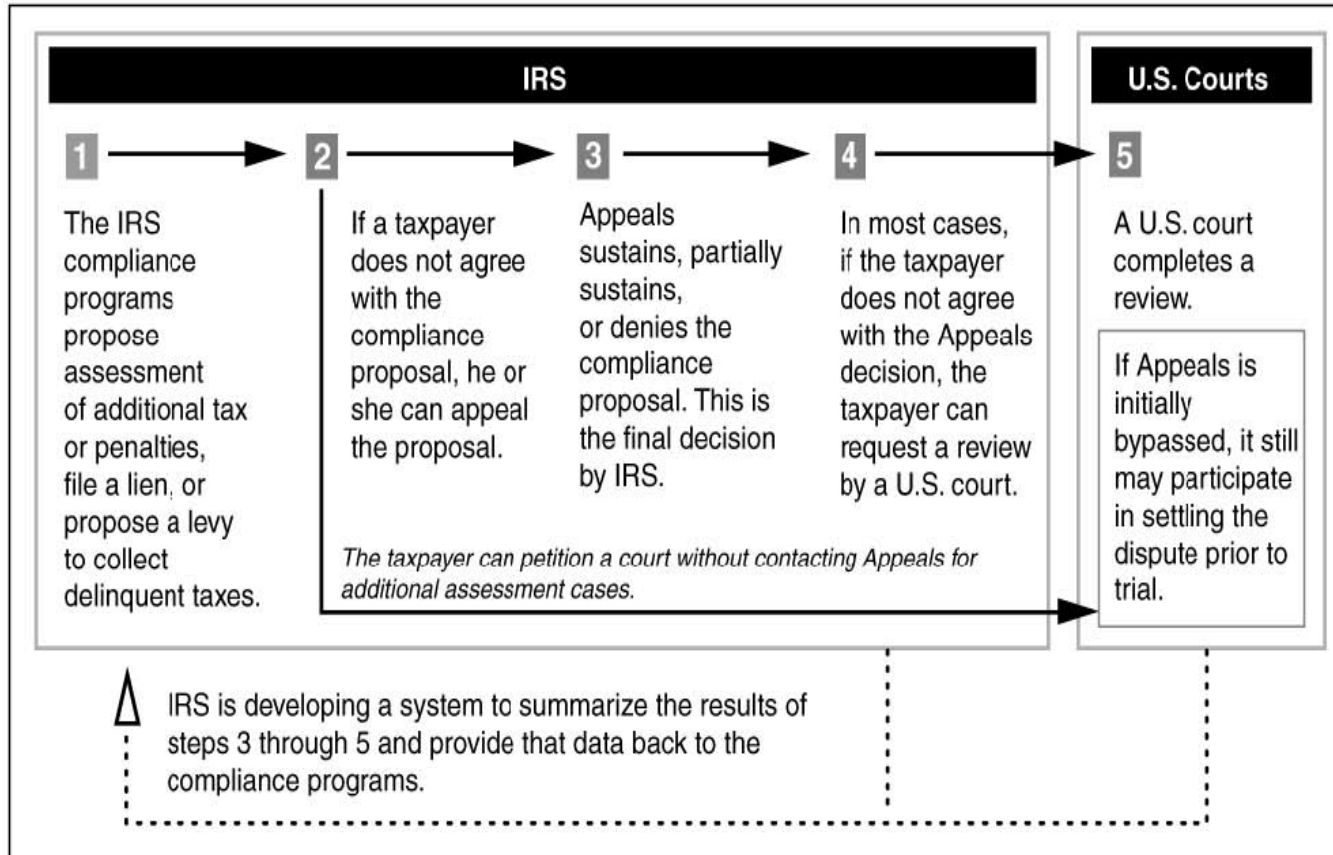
IRS

U.S. Courts

1

The IRS compliance programs propose assessment of additional tax or penalties, file a lien, or propose a levy to collect delinquent taxes.

2

If a taxpayer does not agree with the compliance proposal, he or she can appeal the proposal.

3

Appeals sustains, partially sustains, or denies the compliance proposal. This is the final decision by IRS.

4

In most cases, if the taxpayer does not agree with the Appeals decision, the taxpayer can request a review by a U.S. court.

5

A U.S. court completes a review.

If Appeals is initially bypassed, it still may participate in settling the dispute prior to trial.

The taxpayer can petition a court without contacting Appeals for additional assessment cases.

IRS is developing a system to summarize the results of steps 3 through 5 and provide that data back to the compliance programs.